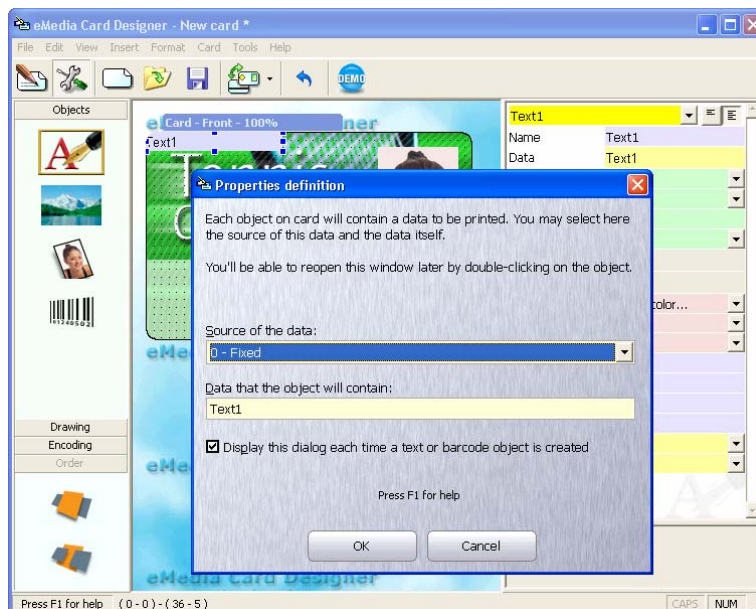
eMedia Card Designer - New card *

File Edit View Insert Format Card Tools Help

DEMO

Objects

Card - Front - 100%

Text1

eMedia Card Designer

Text1

Name Text1

Data Text1

Properties definition

Each object on card will contain a data to be printed. You may select here the source of this data and the data itself.

You'll be able to reopen this window later by double-clicking on the object.

color...

Source of the data:

0 - Fixed

Data that the object will contain:

Text1

Display this dialog each time a text or barcode object is created

Press F1 for help

OK

Cancel

Drawing

Encoding

Order

eMe

eMe

eMedia Card Designer

Press F1 for help (0-0)-(36-5)

CAPS NUM